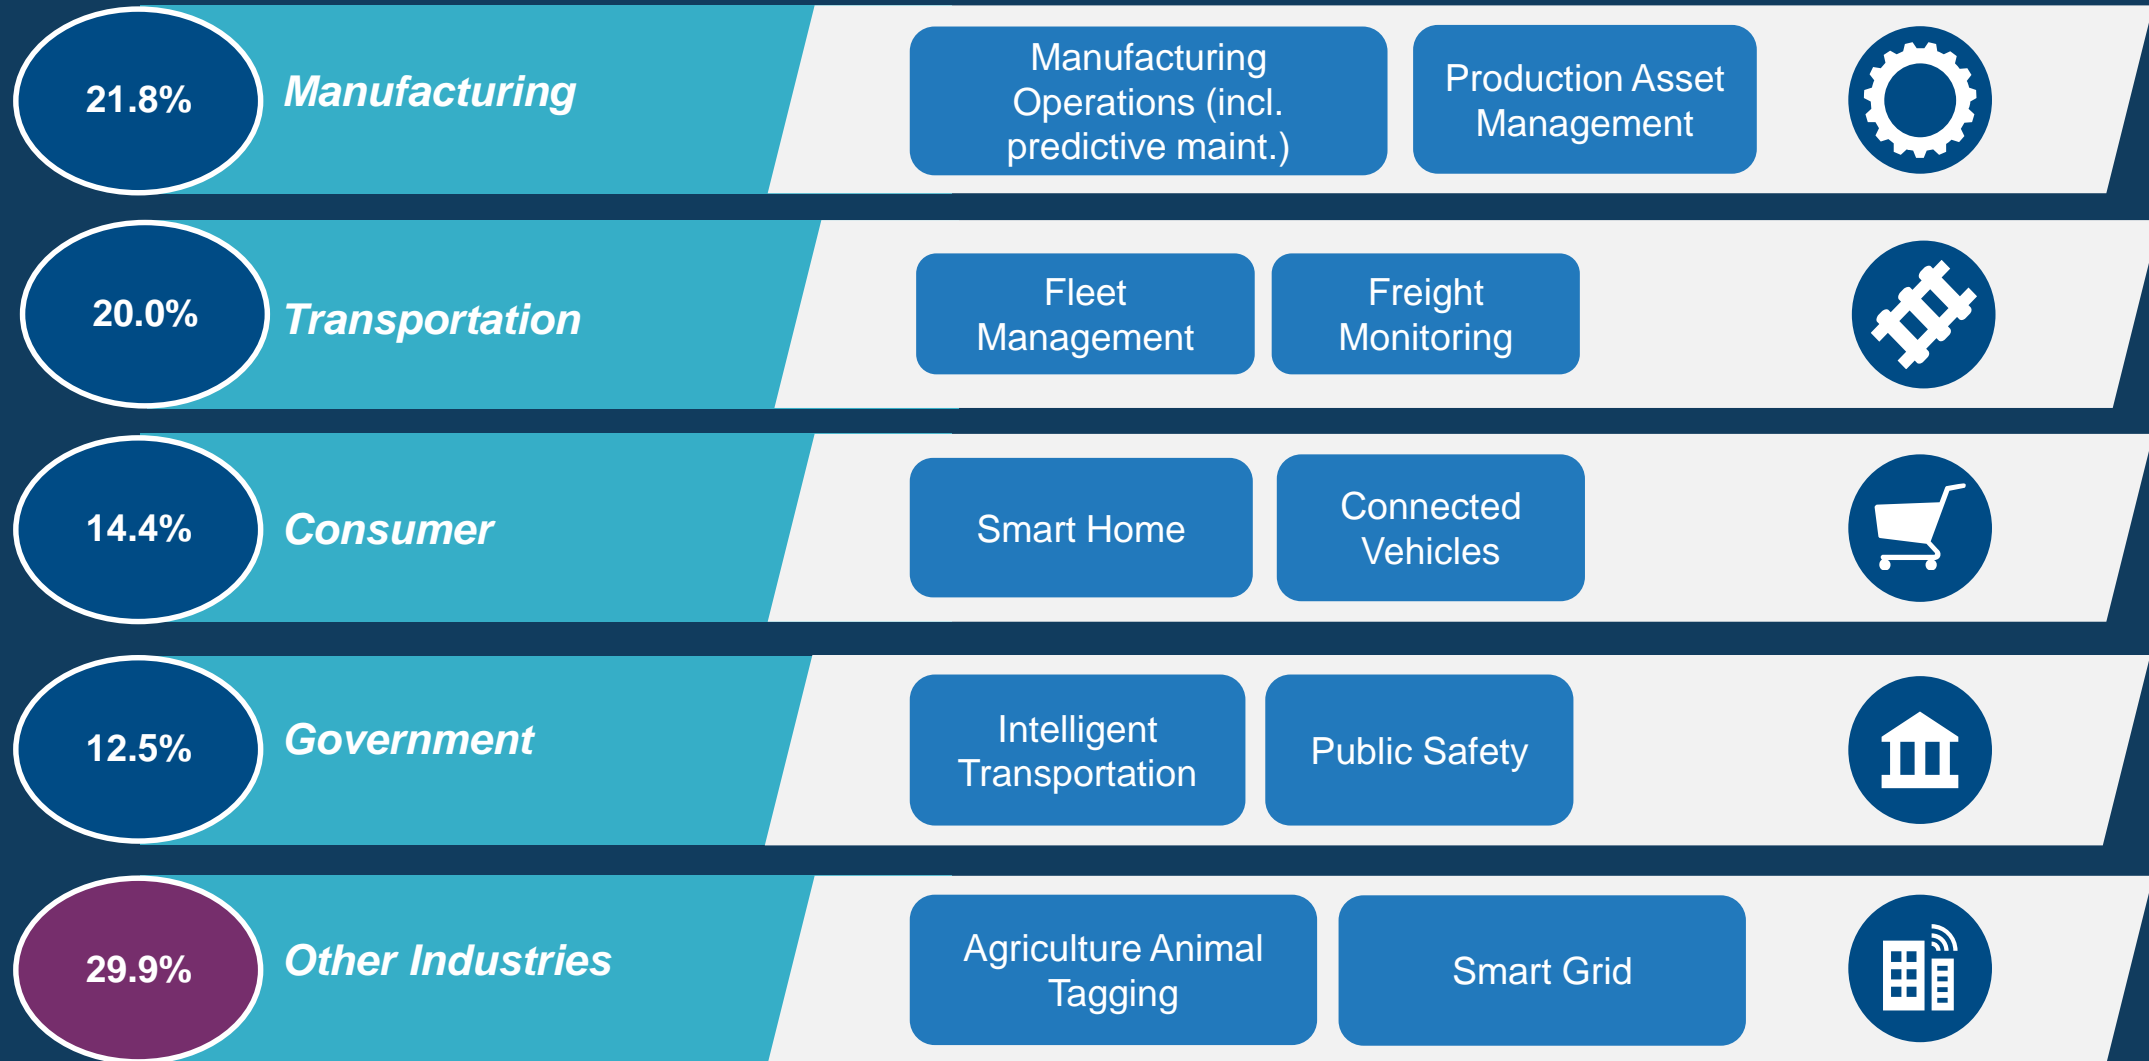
21.8% Manufacturing

Manufacturing Operations (incl. predictive maint.)

Production Asset Management

20.0% Transportation

Fleet Management

Freight Monitoring

14.4% Consumer

Smart Home

Connected Vehicles

12.5% Government

Intelligent Transportation

Public Safety

29.9% Other Industries

Agriculture Animal Tagging

Smart Grid